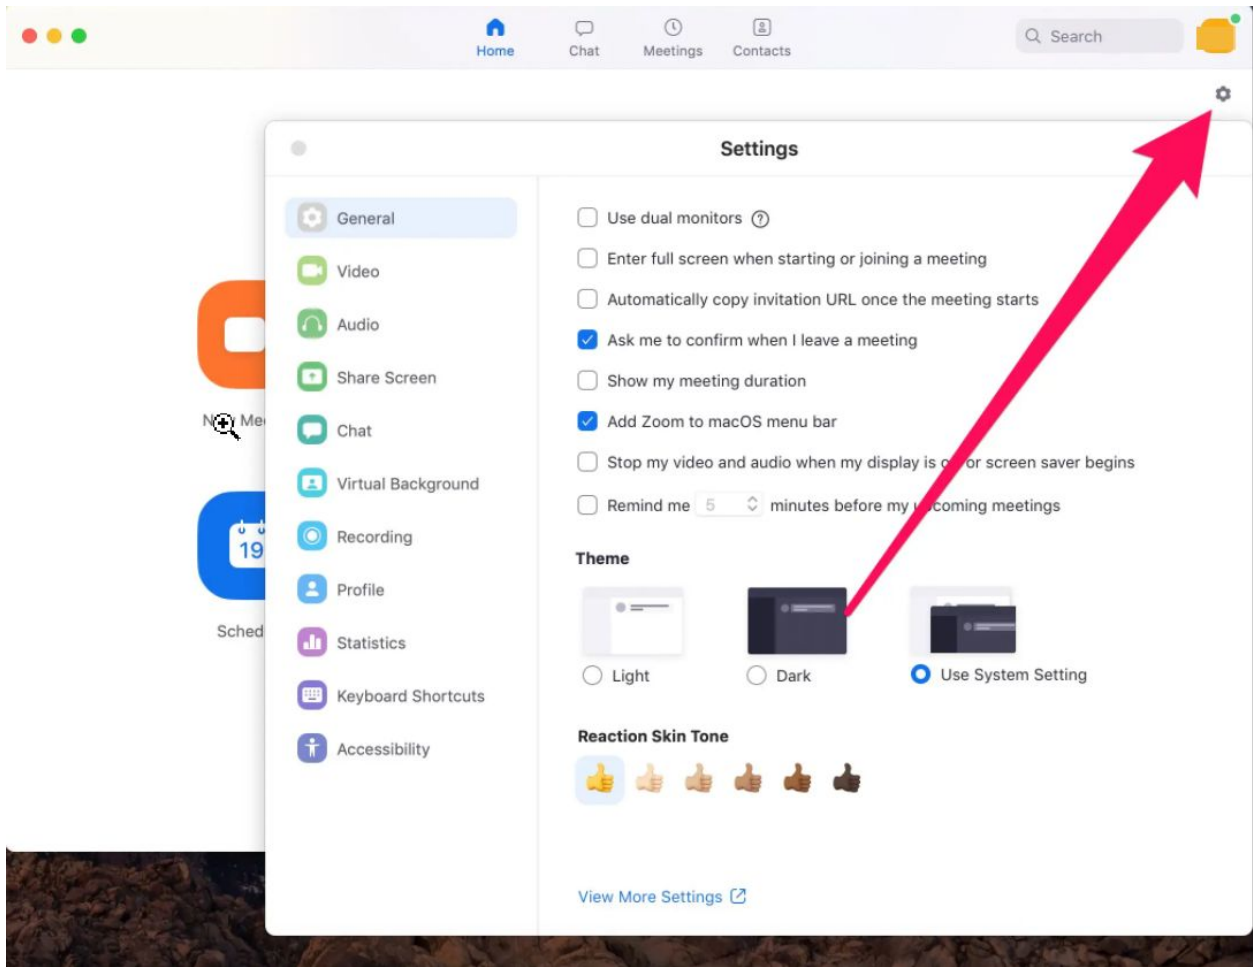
Home Chat Meetings Contacts

Search

N Me

19

Sched

Settings

General
Video
Audio
Share Screen
Chat
Virtual Background
Recording
Profile
Statistics
Keyboard Shortcuts
Accessibility

Use dual monitors ?

Enter full screen when starting or joining a meeting

Automatically copy invitation URL once the meeting starts

Ask me to confirm when I leave a meeting

Show my meeting duration

Add Zoom to macOS menu bar

Stop my video and audio when my display is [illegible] or screen saver begins

Remind me 5 minutes before my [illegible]coming meetings

Theme

Light
Dark
Use System Setting

Reaction Skin Tone

View More Settings